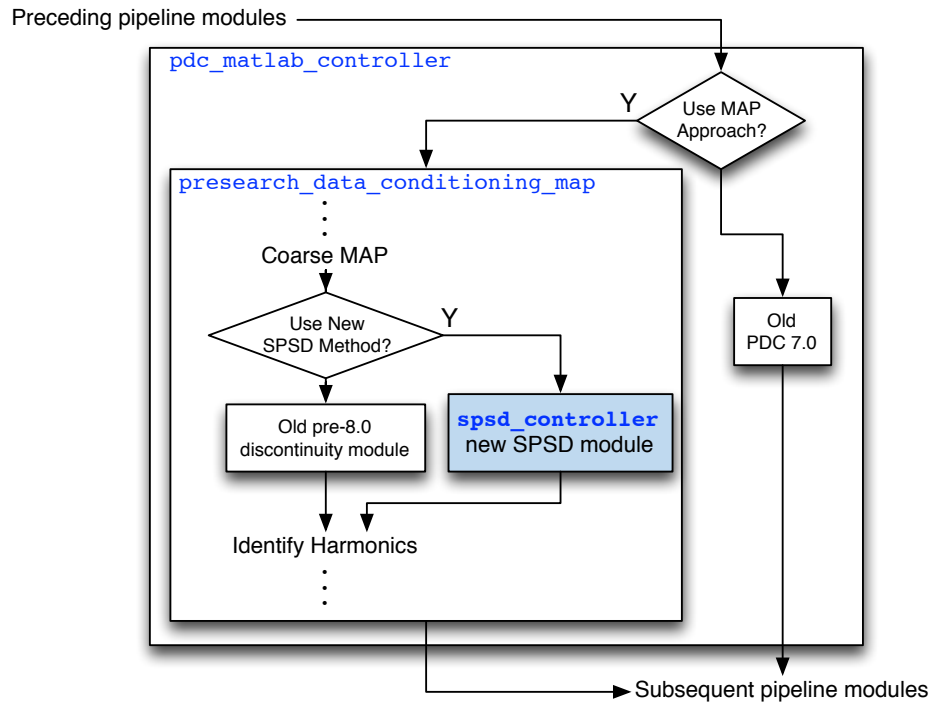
Preceding pipeline modules

pdc_matlab_controller

Y

Use MAP Approach?

presearch_data_conditioning_map

⋮

Coarse MAP

Use New SPSD Method?

Y

Old pre-8.0 discontinuity module

spsd_controller new SPSD module

Identify Harmonics

⋮

Old PDC 7.0

Subsequent pipeline modules